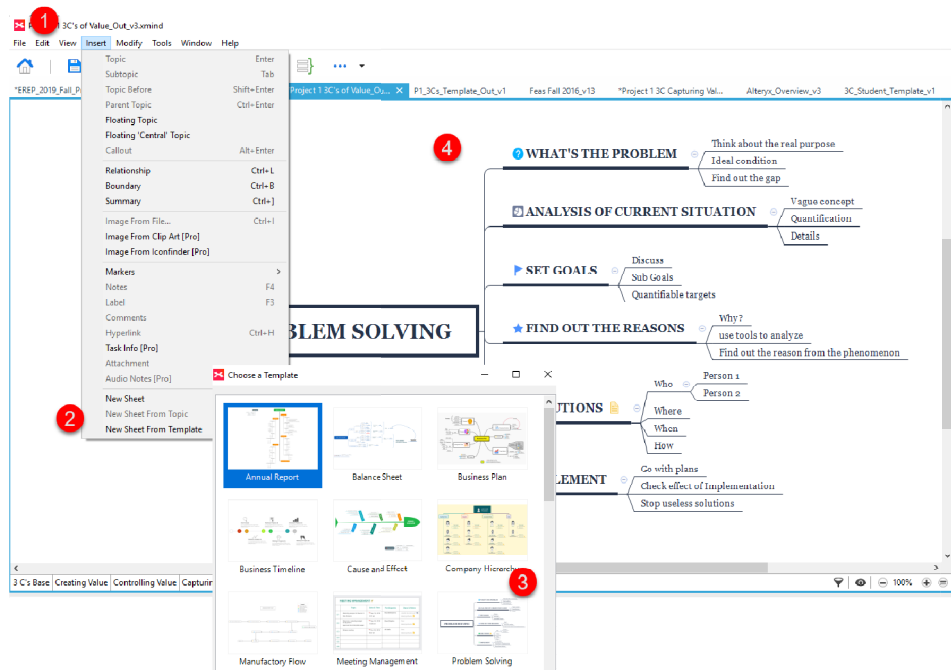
P 1 3C's of Value_Out_v3.xmind

File Edit View Insert Modify Tools Window Help

*EREP_2019_Fall_P Project 1 3C's of Value_Ou... P1_3Cs_Template_Out_v1 Feas Fall 2016_v13 *Project 1 3C Capturing Val... Alteryx_Overview_v3 3C_Student_Template_v1

Topic Enter
Subtopic Tab
Topic Before Shift+Enter
Parent Topic Ctrl+Enter
Floating Topic
Floating 'Central' Topic
Callout Alt+Enter
Relationship Ctrl+L
Boundary Ctrl+B
Summary Ctrl+]
Image From File... Ctrl+I
Image From Clip Art [Pro]
Image From Iconfinder [Pro]
Markers
Notes F4
Label F3
Comments
Hyperlink Ctrl+H
Task Info [Pro]
Attachment
Audio Notes [Pro]
New Sheet
New Sheet From Topic
New Sheet From Template

4

WHAT'S THE PROBLEM
Think about the real purpose
Ideal condition
Find out the gap

ANALYSIS OF CURRENT SITUATION
Vague concept
Quantification
Details

SET GOALS
Discuss
Sub Goals
Quantifiable targets

BLEM SOLVING

FIND OUT THE REASONS
Why?
use tools to analyze
Find out the reason from the phenomenon

UTIONS
Who
Person 1
Person 2
Where
When
How

LEMENT
Go with plans
Check effect of Implementation
Stop useless solutions

Choose a Template
Annual Report
Balance Sheet
Business Plan
Business Timeline
Cause and Effect
Company Hierarchy
Manufactory Flow
Meeting Management
Problem Solving

3C's Base Creating Value Controlling Value Capturin

100%

1 2 3